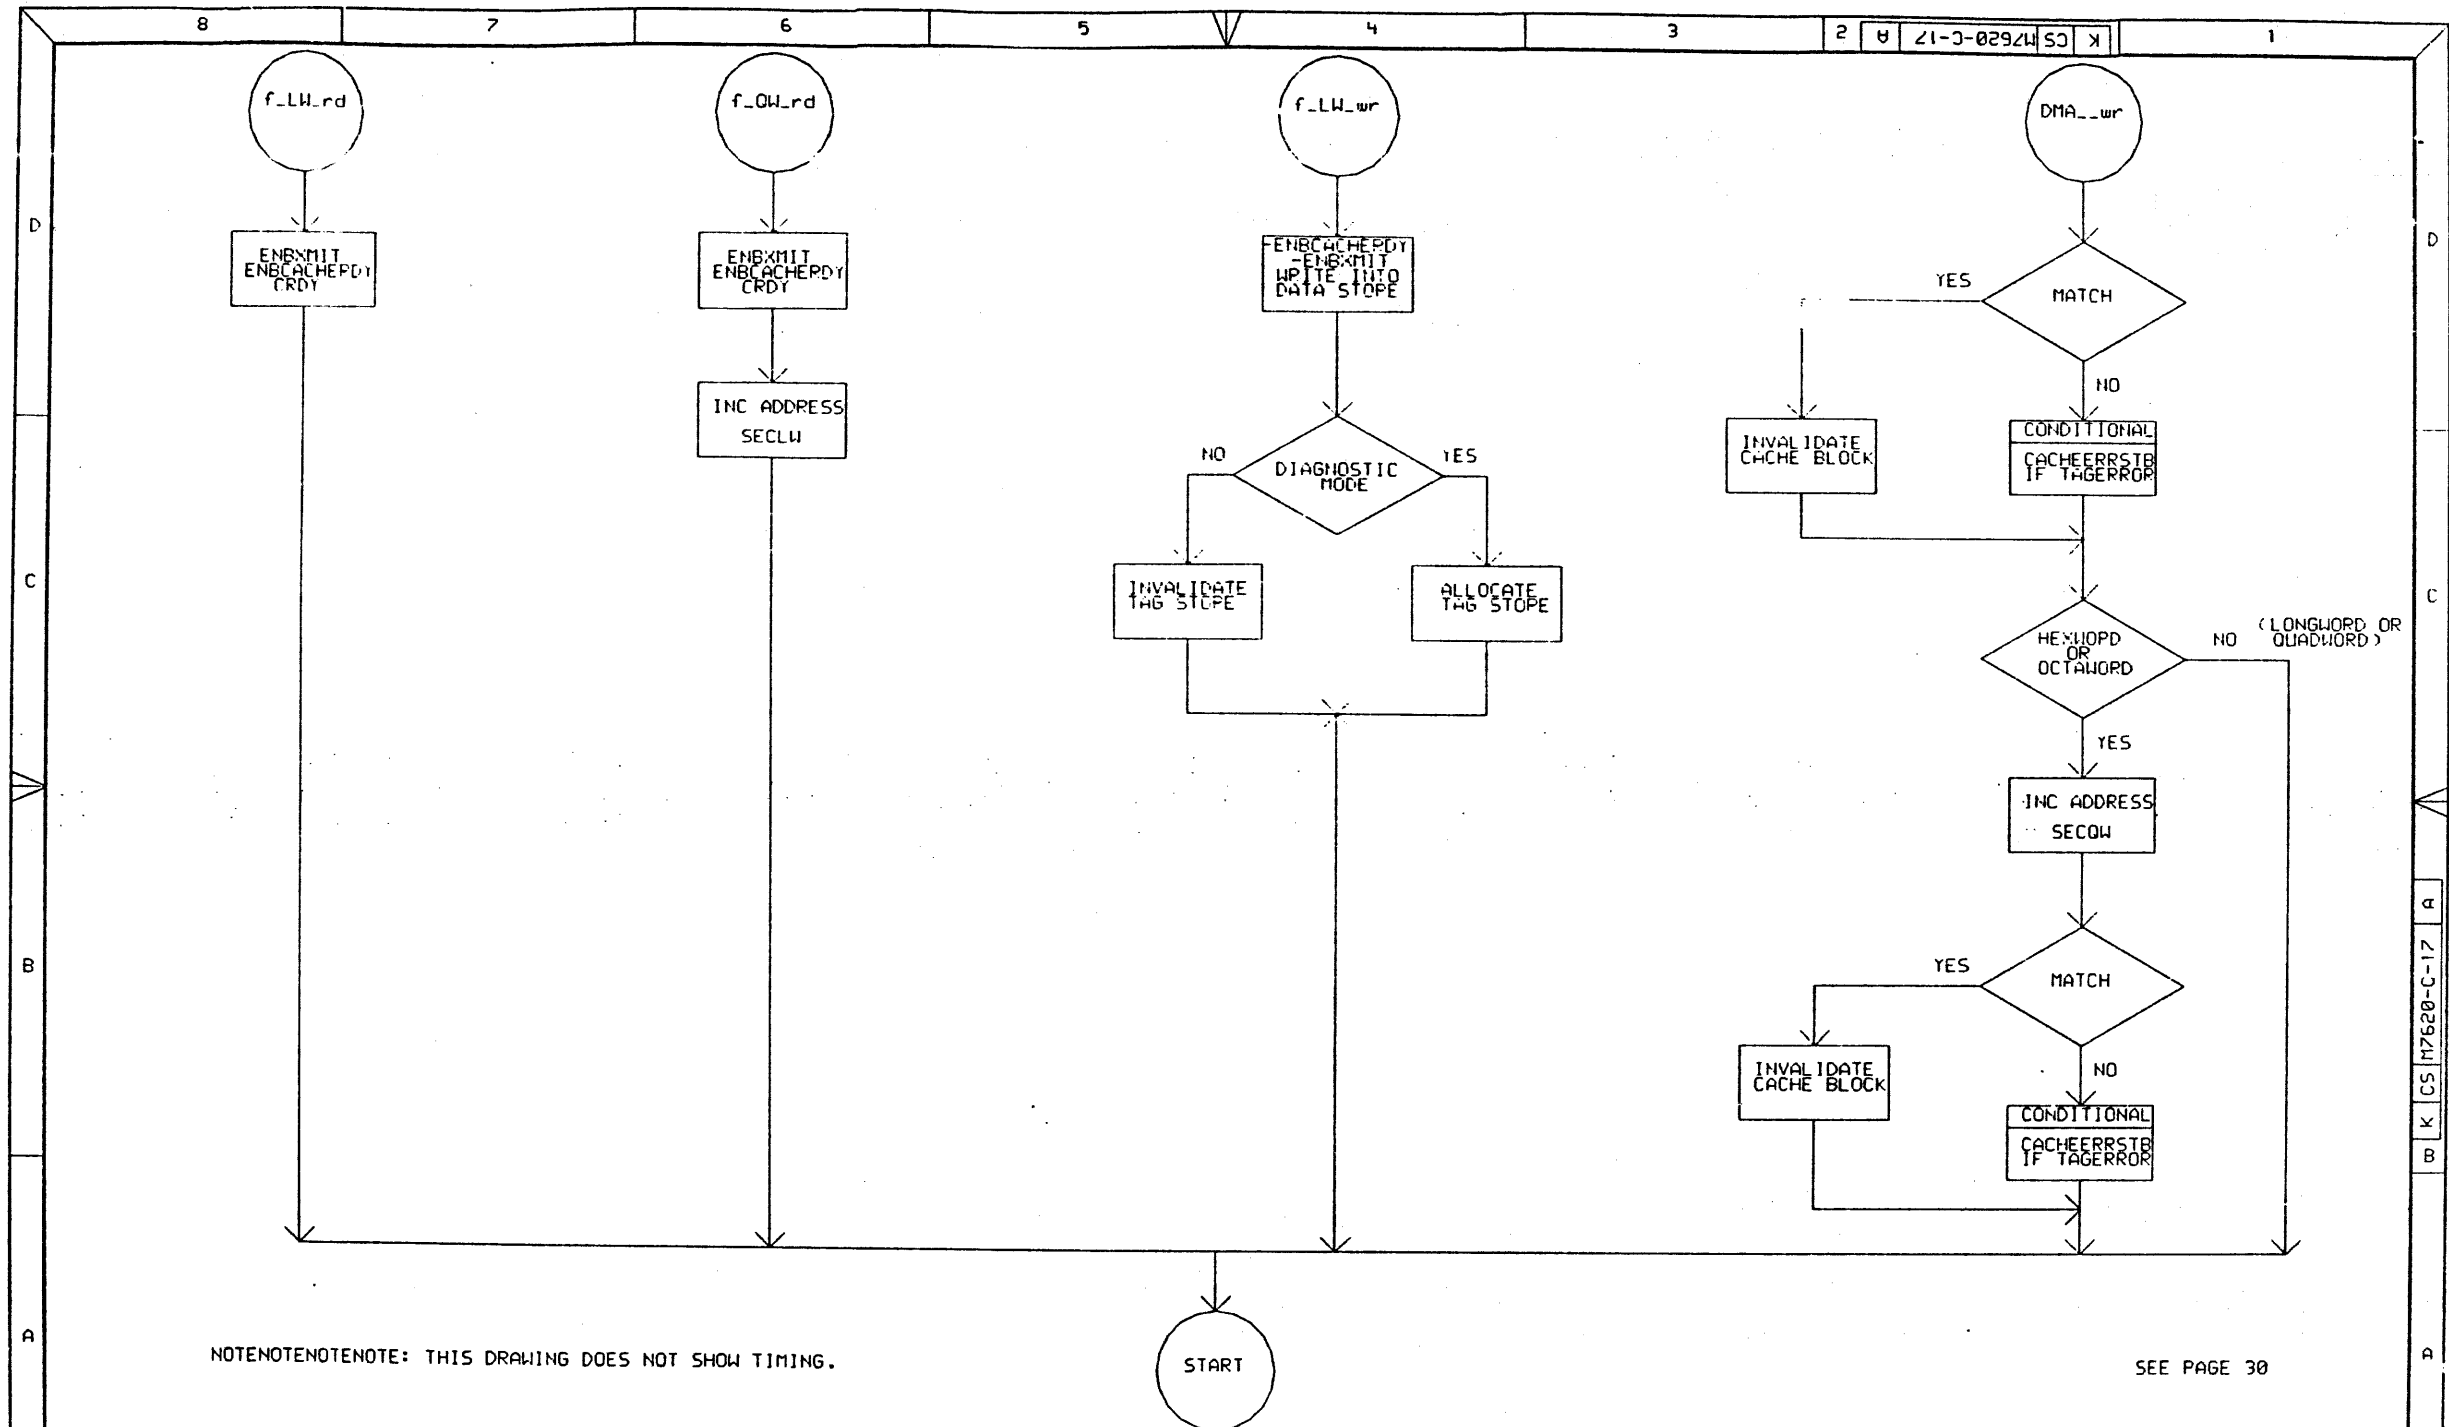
8 7 6 5 4 3 2 A M7620-C-17 CS K 1

D C B A

D C B A

f_LW_rd

ENBXMIT
ENBCACHERDY
CRDY

f_QW_rd

ENBXMIT
ENBCACHERDY
CRDY

INC ADDRESS
SECLW

f_LW_wr

-ENBCACHERDY
-ENBXMIT
WRITE INTO
DATA STORE

NO DIAGNOSTIC MODE YES

INVALIDATE
TAG STORE

ALLOCATE
TAG STORE

DMA__wr

YES MATCH

NO

INVALIDATE
CACHE BLOCK

CONDITIONAL
CACHEERRSTB
IF TAGERROR

HEXWORD
OR
OCTAWORD

NO (LONGWORD OR QUADWORD)

YES

INC ADDRESS
SECQW

YES MATCH

INVALIDATE
CACHE BLOCK

NO

CONDITIONAL
CACHEERRSTB
IF TAGERROR

A M7620-C-17 CS K

START

NOTENOTENOTENOTE: THIS DRAWING DOES NOT SHOW TIMING.

SEE PAGE 30